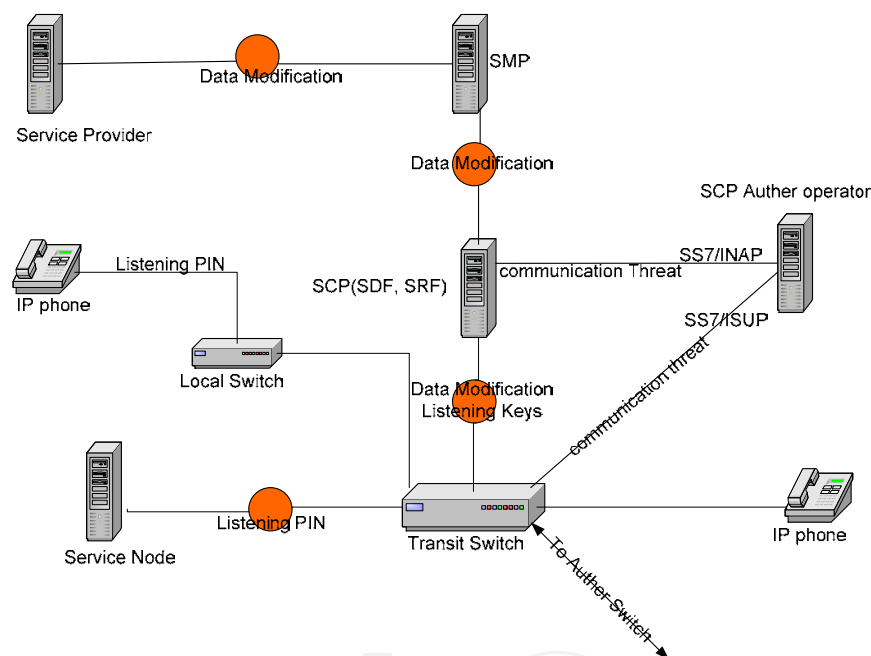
Data Modification

SMP

Service Provider

Data Modification

SCP Auther operator

Listening PIN

SS7/INAP

communication Threat

SCP(SDF, SRF)

IP phone

SS7/ISUP

Local Switch

Data Modification

Listening Keys

communication threat

Listening PIN

Transit Switch

IP phone

Service Node

To Auther Switch